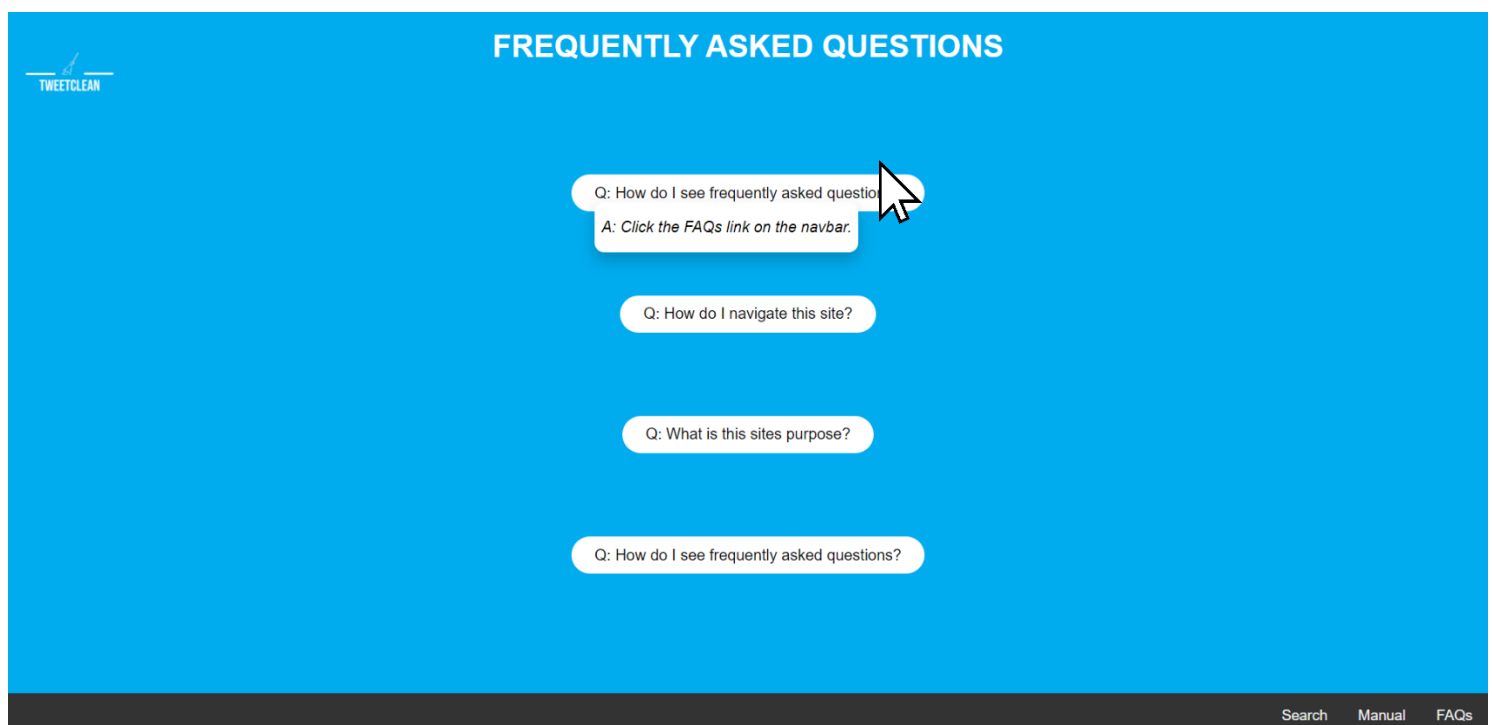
TWEETCLEAN

FREQUENTLY ASKED QUESTIONS

Q: How do I see frequently asked questio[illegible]

A: Click the FAQs link on the navbar.

Q: How do I navigate this site?

Q: What is this sites purpose?

Q: How do I see frequently asked questions?

Search Manual FAQs